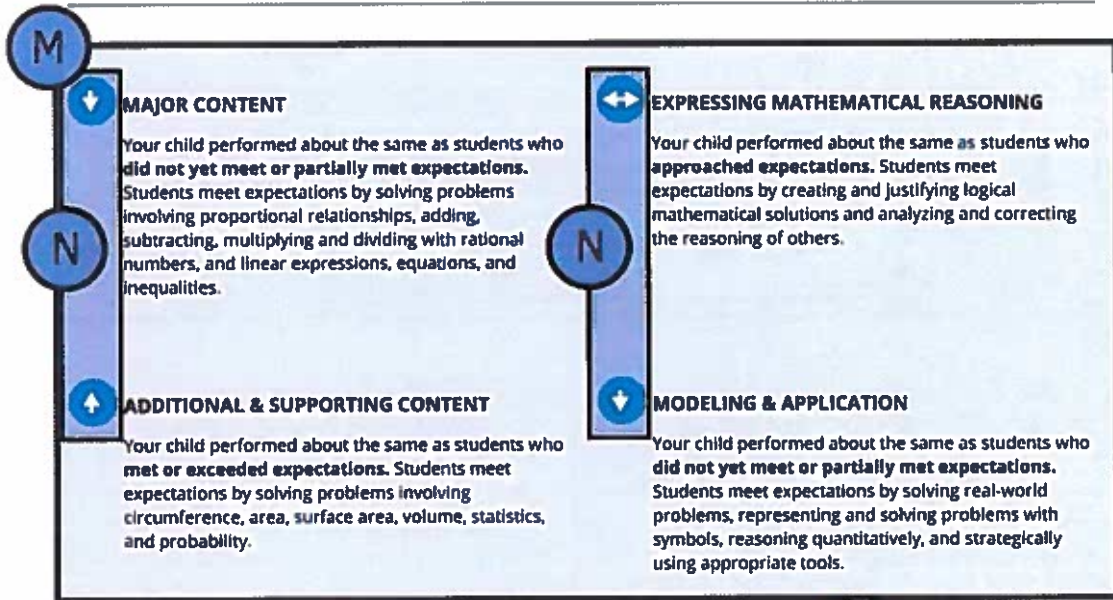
M

N

MAJOR CONTENT

Your child performed about the same as students who did not yet meet or partially met expectations. Students meet expectations by solving problems involving proportional relationships, adding, subtracting, multiplying and dividing with rational numbers, and linear expressions, equations, and inequalities.

ADDITIONAL & SUPPORTING CONTENT

Your child performed about the same as students who met or exceeded expectations. Students meet expectations by solving problems involving circumference, area, surface area, volume, statistics, and probability.

N

EXPRESSING MATHEMATICAL REASONING

Your child performed about the same as students who approached expectations. Students meet expectations by creating and justifying logical mathematical solutions and analyzing and correcting the reasoning of others.

MODELING & APPLICATION

Your child performed about the same as students who did not yet meet or partially met expectations. Students meet expectations by solving real-world problems, representing and solving problems with symbols, reasoning quantitatively, and strategically using appropriate tools.